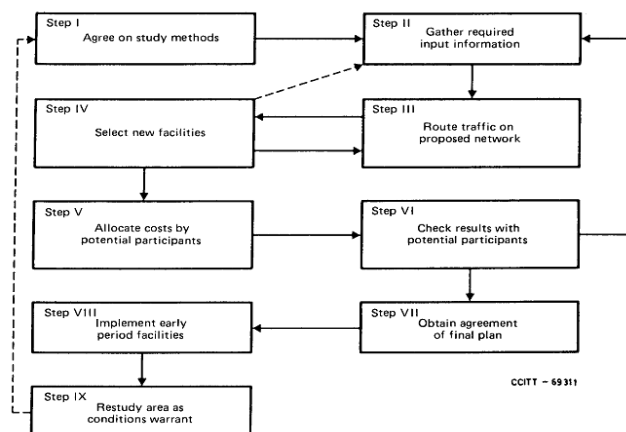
Step I
Agree on study methods

Step II
Gather required input information

Step IV
Select new facilities

Step III
Route traffic on proposed network

Step V
Allocate costs by potential participants

Step VI
Check results with potential participants

Step VIII
Implement early period facilities

Step VII
Obtain agreement of final plan

CCITT - 69311

Step IX
Restudy area as conditions warrant